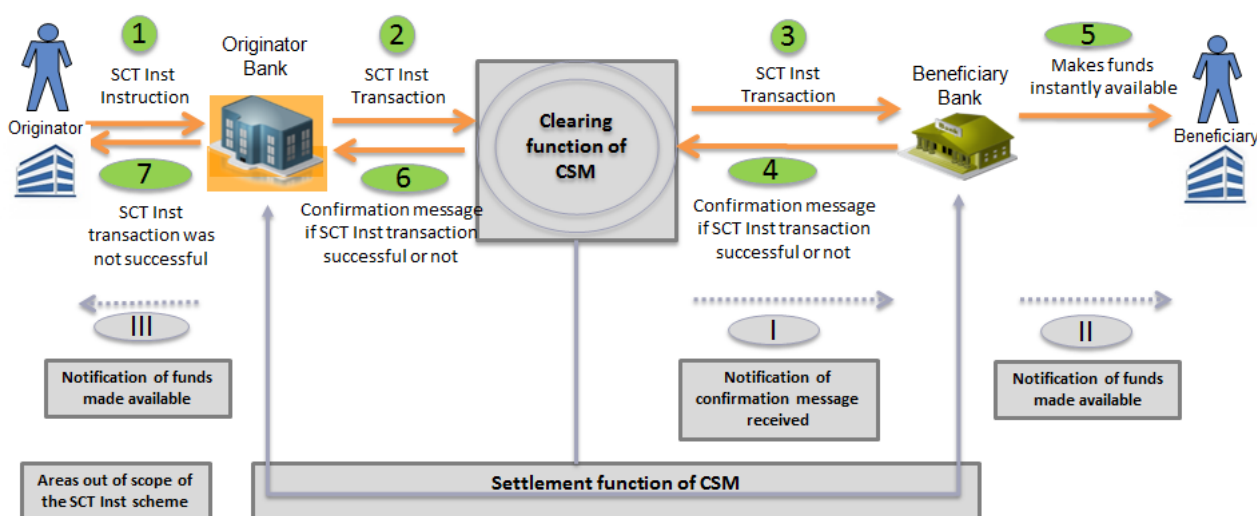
1

SCT Inst Instruction

Originator

7

SCT Inst transaction was not successful

Originator Bank

2

SCT Inst Transaction

6

Confirmation message if SCT Inst transaction successful or not

Clearing function of CSM

3

SCT Inst Transaction

4

Confirmation message if SCT Inst transaction successful or not

Beneficiary Bank

5

Makes funds instantly available

Beneficiary

III

Notification of funds made available

I

Notification of confirmation message received

II

Notification of funds made available

Areas out of scope of the SCT Inst scheme

Settlement function of CSM